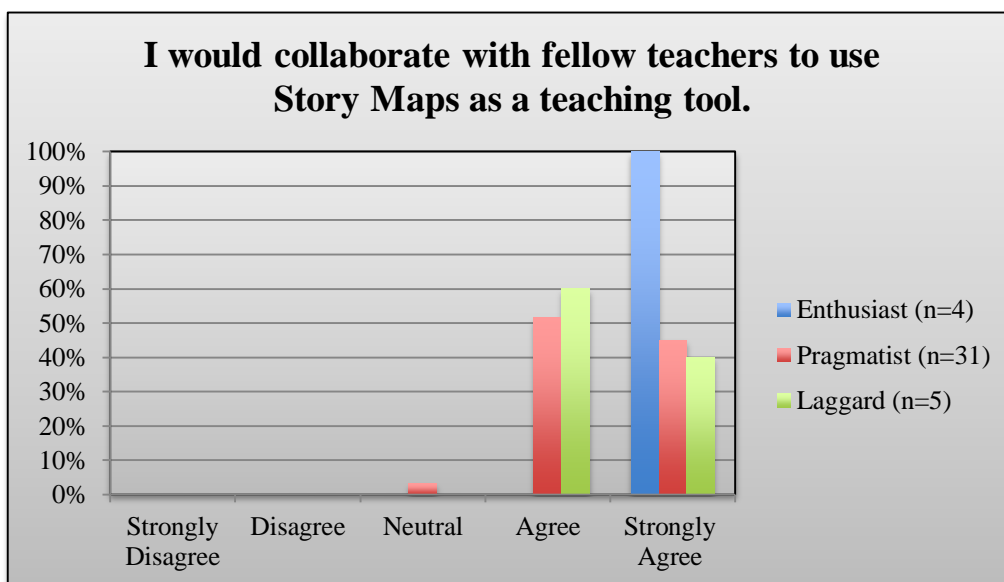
I would collaborate with fellow teachers to use Story Maps as a teaching tool.

100%
90%
80%
70%
60%
50%
40%
30%
20%
10%
0%

Strongly Disagree
Disagree
Neutral
Agree
Strongly Agree

Enthusiast (n=4)
Pragmatist (n=31)
Laggard (n=5)